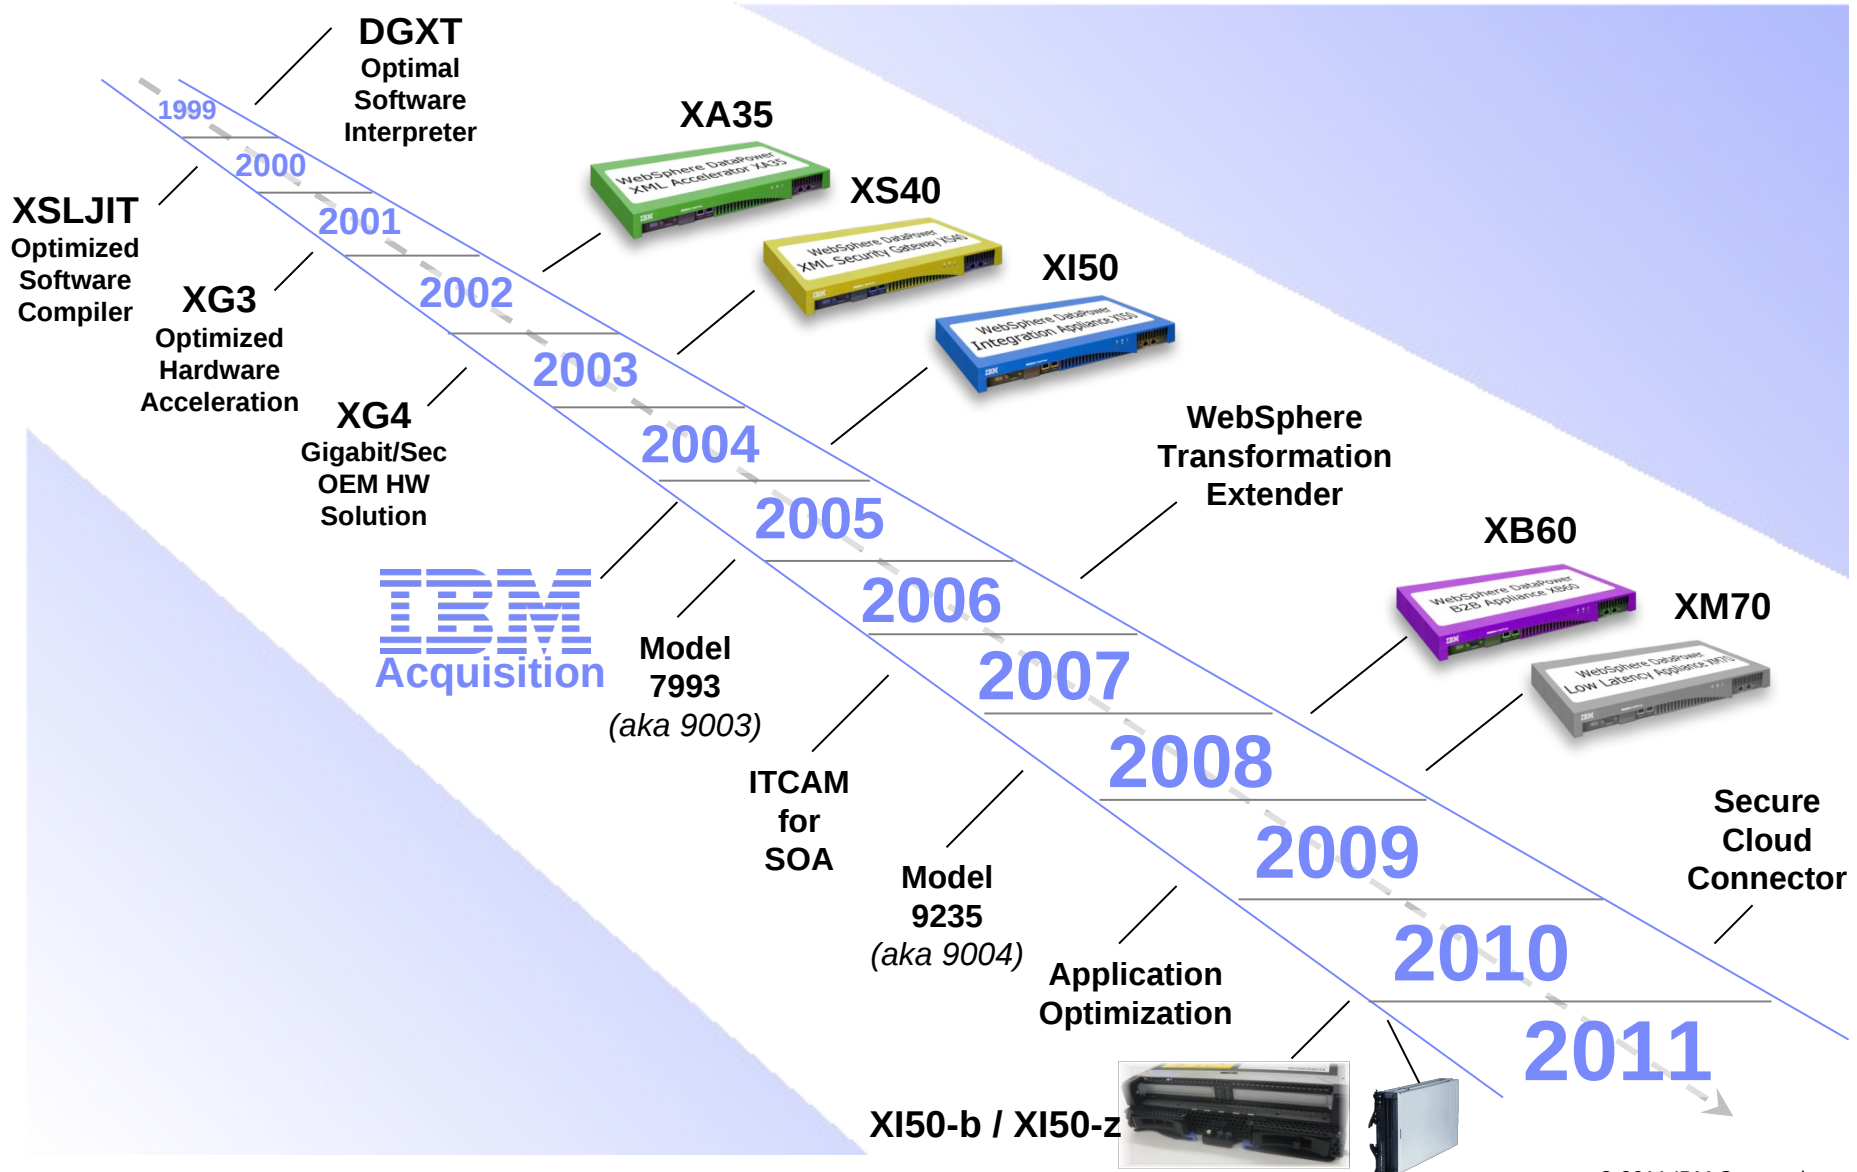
DGXT
Optimal
Software
Interpreter

1999

2000

XSLJIT
Optimized
Software
Compiler

2001

XA35

WebSphere DataPower
XML Accelerator XA35

XS40

WebSphere DataPower
XML Security Gateway XS40

2002

XG3
Optimized
Hardware
Acceleration

XI50

WebSphere DataPower
Integration Appliance XI50

2003

XG4
Gigabit/Sec
OEM HW
Solution

2004

WebSphere
Transformation
Extender

2005

IBM
Acquisition

2006

Model
7993
(aka 9003)

XB60

WebSphere DataPower
B2B Appliance XB60

XM70

WebSphere DataPower
Low Latency Appliance XM70

2007

ITCAM
for
SOA

2008

Model
9235
(aka 9004)

2009

Secure
Cloud
Connector

Application
Optimization

2010

2011

XI50-b / XI50-z